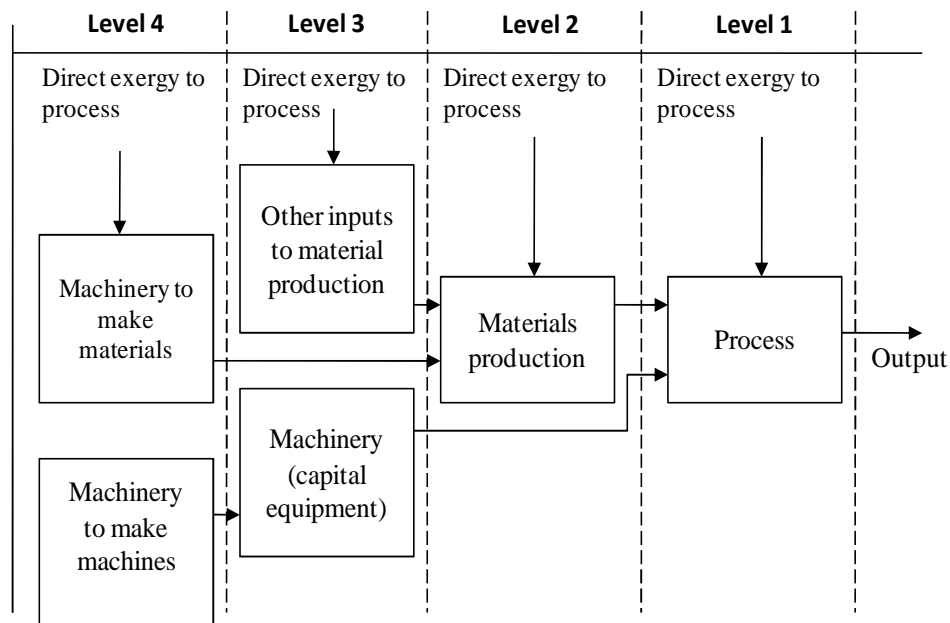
Level 4

Level 3

Level 2

Level 1

Direct exergy to process

Direct exergy to process

Direct exergy to process

Direct exergy to process

Other inputs to material production

Machinery to make materials

Materials production

Process

Output

Machinery (capital equipment)

Machinery to make machines